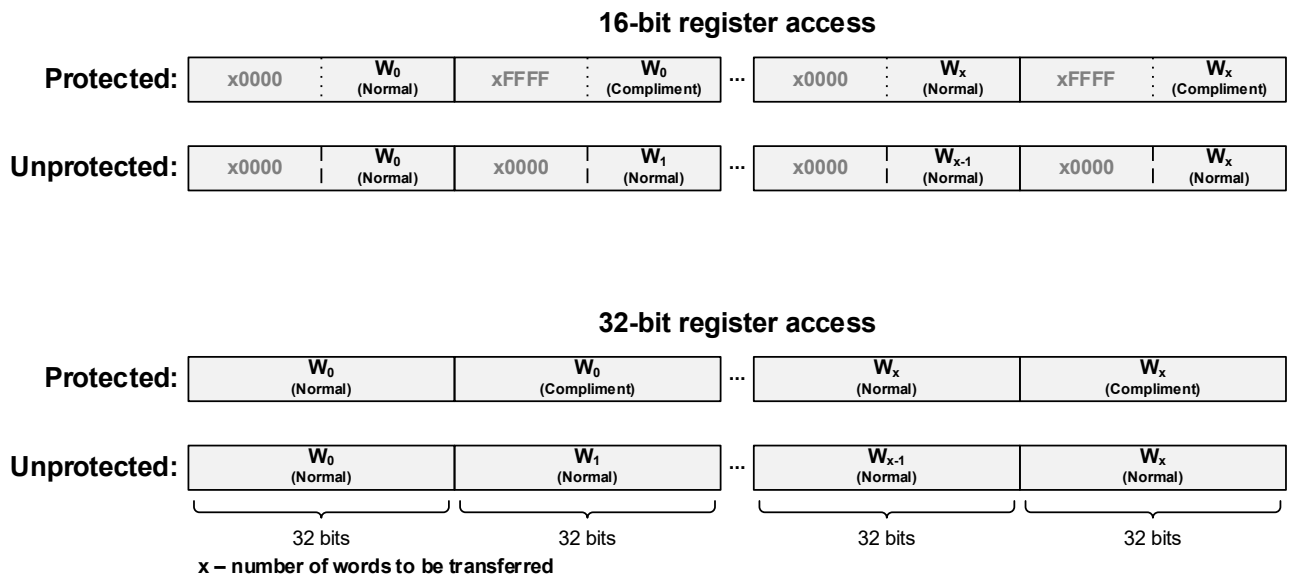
16-bit register access

Protected: x0000 $W_0$ (Normal) xFFFF $W_0$ (Compliment) ... x0000 $W_x$ (Normal) xFFFF $W_x$ (Compliment)

Unprotected: x0000 $W_0$ (Normal) x0000 $W_1$ (Normal) ... x0000 $W_{x-1}$ (Normal) x0000 $W_x$ (Normal)

32-bit register access

Protected: $W_0$ (Normal) $W_0$ (Compliment) ... $W_x$ (Normal) $W_x$ (Compliment)

Unprotected: $W_0$ (Normal) $W_1$ (Normal) ... $W_{x-1}$ (Normal) $W_x$ (Normal)

32 bits 32 bits 32 bits 32 bits

x – number of words to be transferred